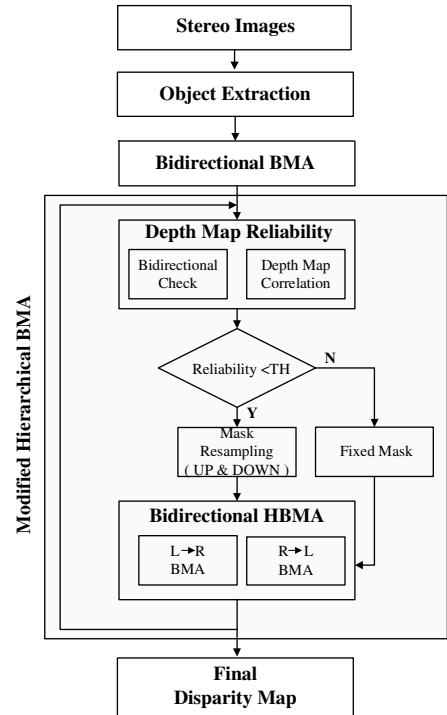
Stereo Images

Object Extraction

Bidirectional BMA

Modified Hierarchical BMA

Depth Map Reliability

Bidirectional Check

Depth Map Correlation

Reliability <TH

N

Y

Mask Resampling ( UP & DOWN )

Fixed Mask

Bidirectional HBMA

L→R BMA

R→L BMA

Final Disparity Map